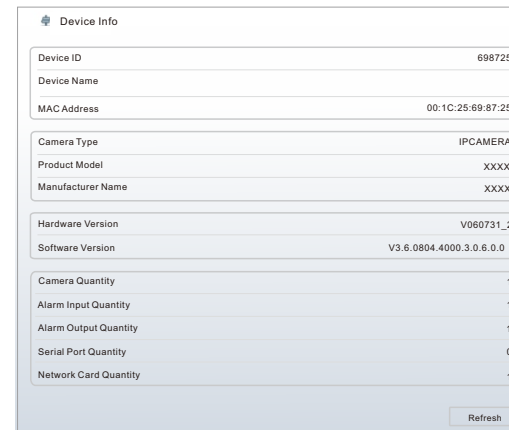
Device Info

| Device ID | 698725 |
|---|---|
| Device Name | |
| MAC Address | 00:1C:25:69:87:25 |

| Camera Type | IPCAMERA |
|---|---|
| Product Model | XXXX |
| Manufacturer Name | XXXX |

| Hardware Version | V060731_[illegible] |
|---|---|
| Software Version | V3.6.0804.4000.3.0.6.0.0 |

| Camera Quantity | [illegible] |
|---|---|
| Alarm Input Quantity | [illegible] |
| Alarm Output Quantity | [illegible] |
| Serial Port Quantity | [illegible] |
| Network Card Quantity | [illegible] |

Refresh